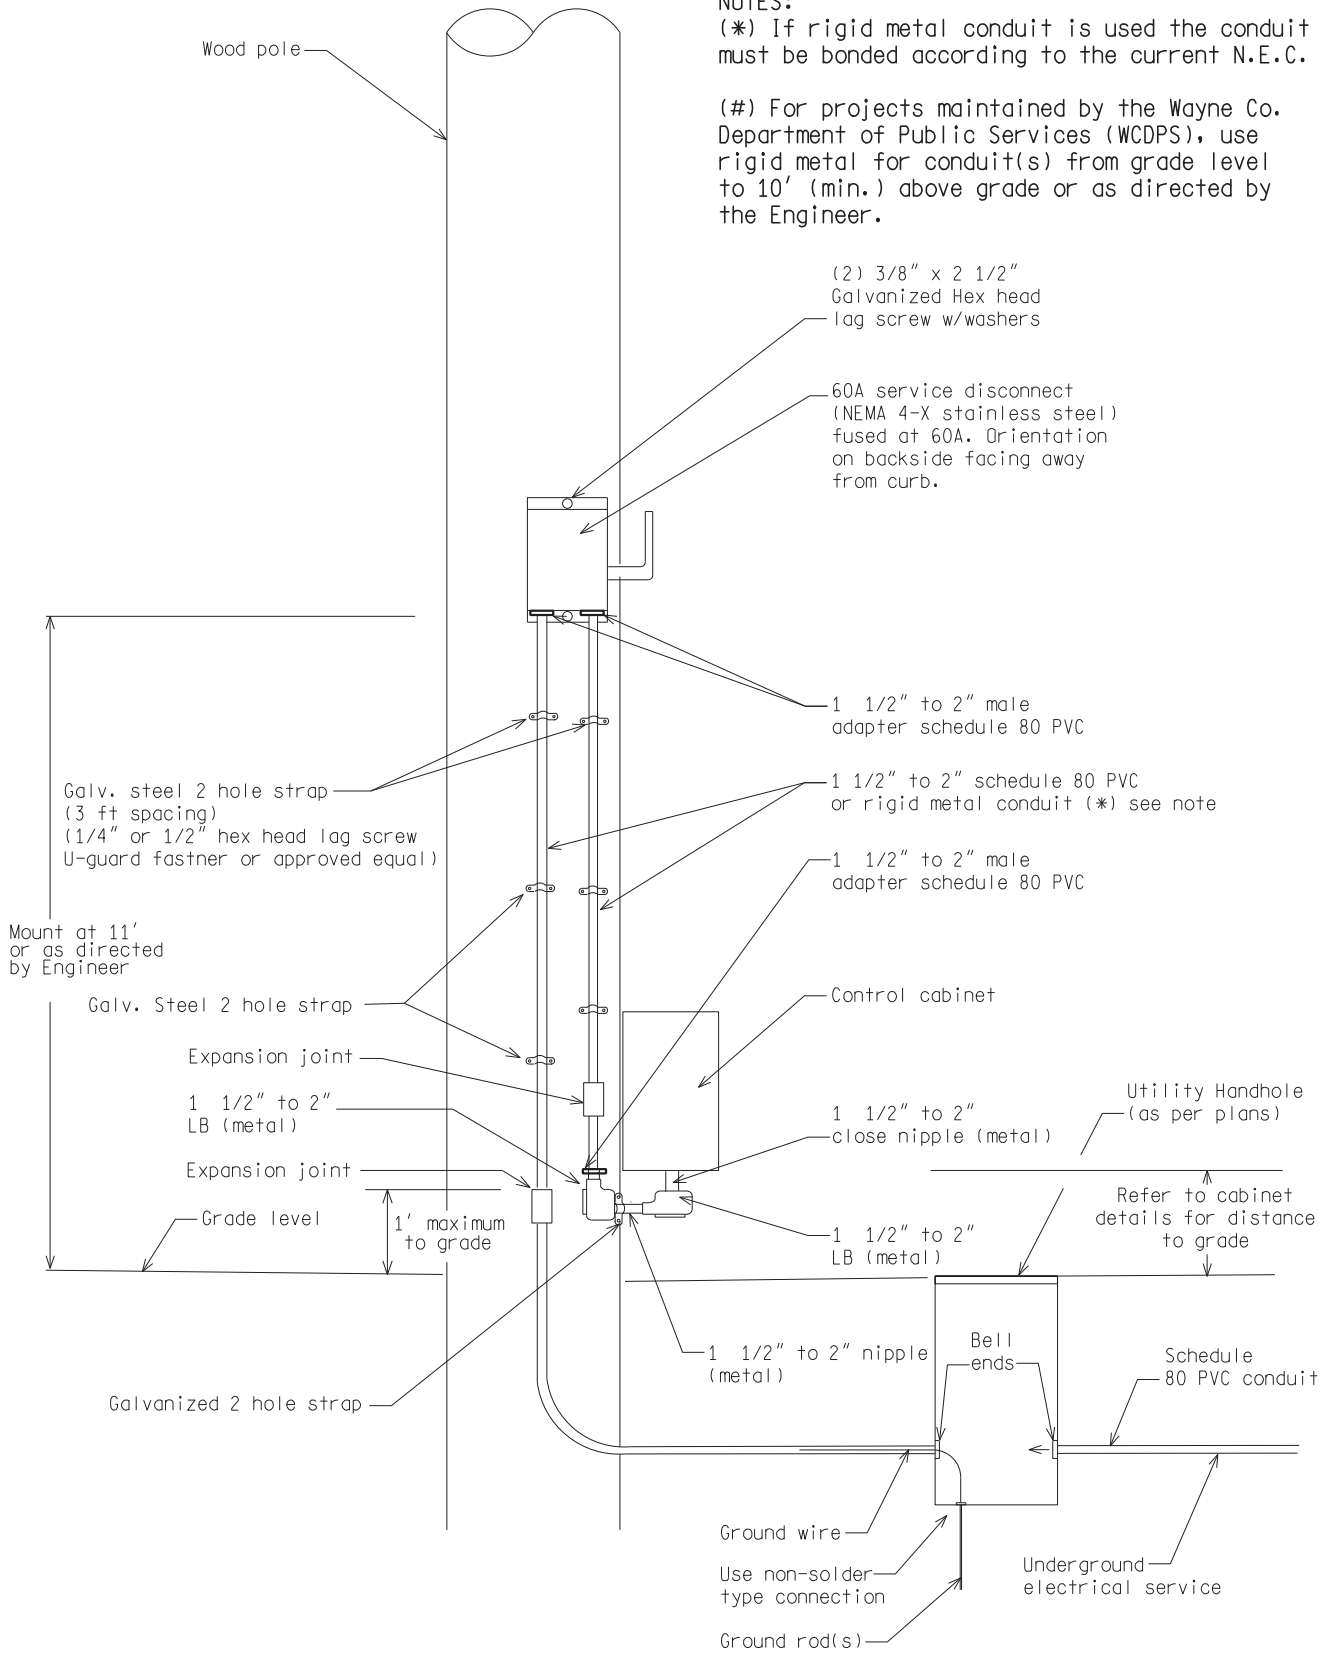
NOTES:
(*) If rigid metal conduit is used the conduit must be bonded according to the current N.E.C.

(#) For projects maintained by the Wayne Co. Department of Public Services (WCDPS), use rigid metal for conduit(s) from grade level to 10′ (min.) above grade or as directed by the Engineer.

Wood pole

(2) 3/8″ x 2 1/2″ Galvanized Hex head lag screw w/washers

60A service disconnect (NEMA 4-X stainless steel) fused at 60A. Orientation on backside facing away from curb.

1 1/2″ to 2″ male adapter schedule 80 PVC

Galv. steel 2 hole strap (3 ft spacing) (1/4″ or 1/2″ hex head lag screw U-guard fastner or approved equal)

1 1/2″ to 2″ schedule 80 PVC or rigid metal conduit (*) see note

1 1/2″ to 2″ male adapter schedule 80 PVC

Mount at 11′ or as directed by Engineer

Galv. Steel 2 hole strap

Control cabinet

Expansion joint

1 1/2″ to 2″ LB (metal)

Utility Handhole (as per plans)

1 1/2″ to 2″ close nipple (metal)

Expansion joint

Refer to cabinet details for distance to grade

Grade level

1′ maximum to grade

1 1/2″ to 2″ LB (metal)

1 1/2″ to 2″ nipple (metal)

Bell ends

Schedule 80 PVC conduit

Galvanized 2 hole strap

Ground wire

Use non-solder type connection

Underground electrical service

Ground rod(s)